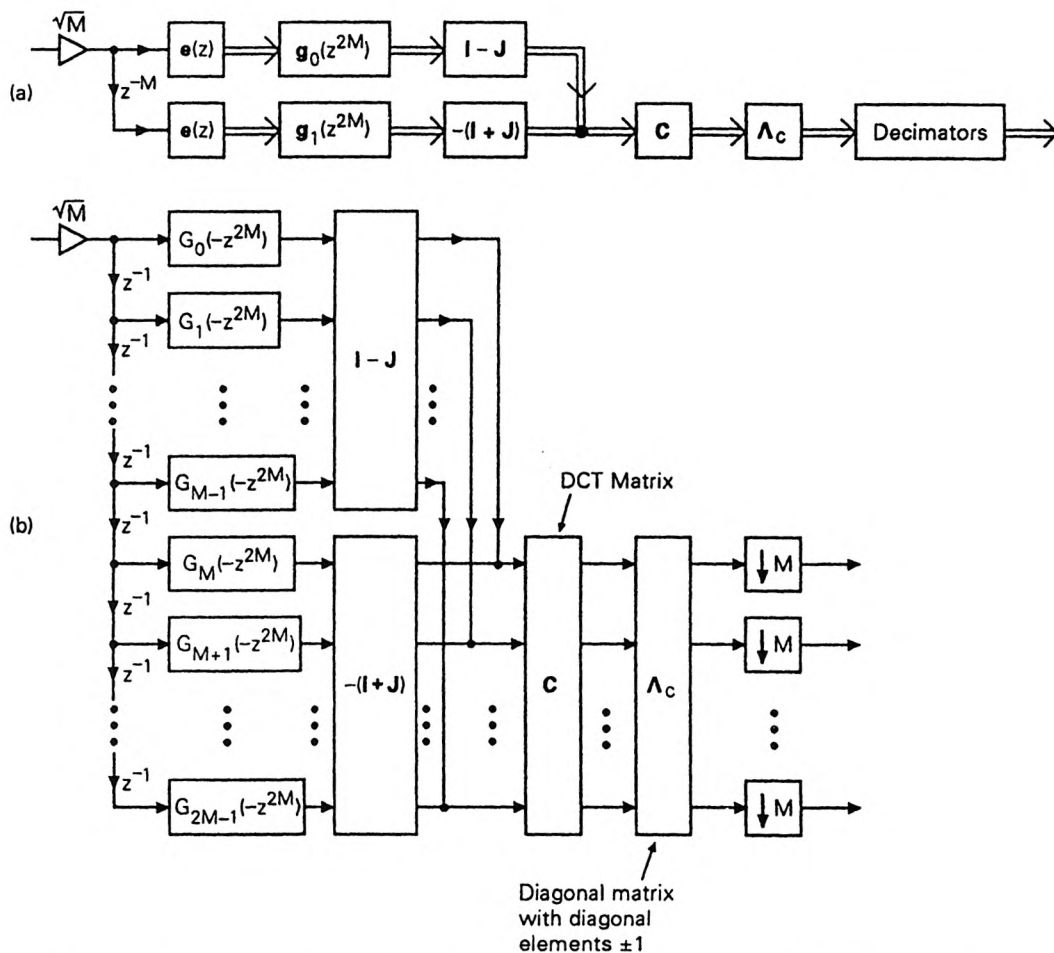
(a)

$\sqrt{M}$

$z^{-M}$

$\mathbf{e}(z)$

$\mathbf{g}_0(z^{2M})$

$\mathbf{I}-\mathbf{J}$

$\mathbf{e}(z)$

$\mathbf{g}_1(z^{2M})$

$-(\mathbf{I}+\mathbf{J})$

$\mathbf{C}$

$\mathbf{\Lambda_c}$

Decimators

(b)

$\sqrt{M}$

$z^{-1}$

$z^{-1}$

$z^{-1}$

$z^{-1}$

$z^{-1}$

$z^{-1}$

$z^{-1}$

$G_0(-z^{2M})$

$G_1(-z^{2M})$

$G_{M-1}(-z^{2M})$

$G_M(-z^{2M})$

$G_{M+1}(-z^{2M})$

$G_{2M-1}(-z^{2M})$

$\mathbf{I}-\mathbf{J}$

$-(\mathbf{I}+\mathbf{J})$

DCT Matrix

$\mathbf{C}$

$\Lambda_c$

$\downarrow M$

$\downarrow M$

$\downarrow M$

Diagonal matrix with diagonal elements $\pm 1$